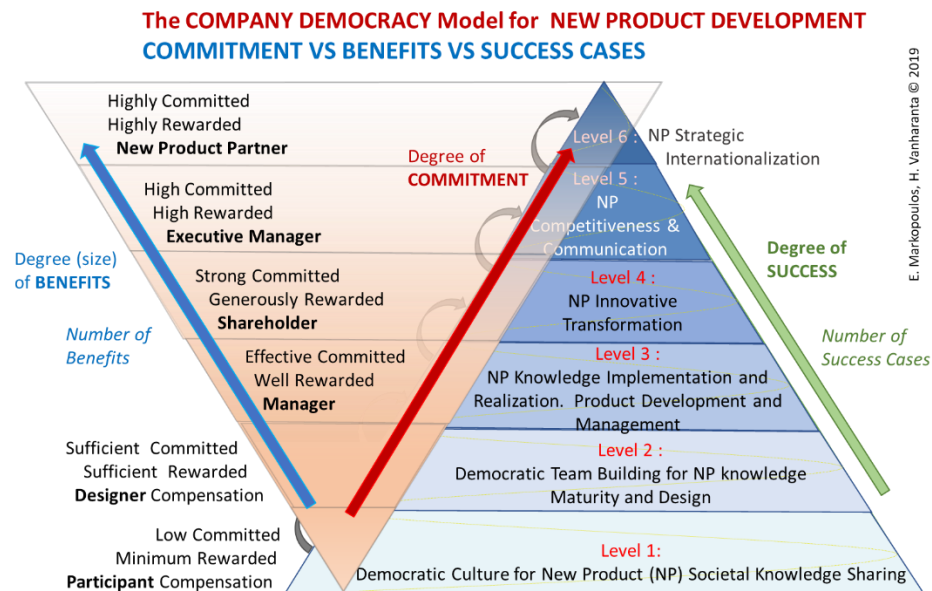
The COMPANY DEMOCRACY Model for NEW PRODUCT DEVELOPMENT
COMMITMENT VS BENEFITS VS SUCCESS CASES

E. Markopoulos, H. Vanharanta © 2019

Highly Committed
Highly Rewarded
New Product Partner

High Committed
High Rewarded
Executive Manager

Strong Committed
Generously Rewarded
Shareholder

Effective Committed
Well Rewarded
Manager

Sufficient Committed
Sufficient Rewarded
Designer Compensation

Low Committed
Minimum Rewarded
Participant Compensation

Degree (size) of BENEFITS

Number of Benefits

Degree of COMMITMENT

Level 6 : NP Strategic Internationalization

Level 5 : NP Competitiveness & Communication

Level 4 : NP Innovative Transformation

Level 3 : NP Knowledge Implementation and Realization. Product Development and Management

Level 2 : Democratic Team Building for NP knowledge Maturity and Design

Level 1: Democratic Culture for New Product (NP) Societal Knowledge Sharing

Degree of SUCCESS

Number of Success Cases